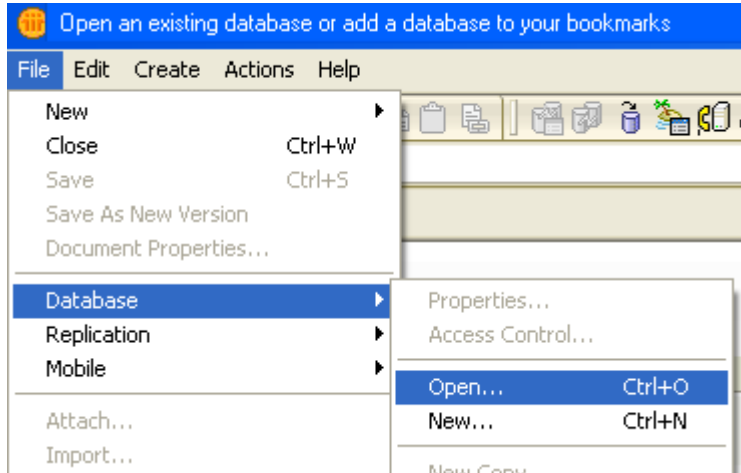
Open an existing database or add a database to your bookmarks

File Edit Create Actions Help

New
Close Ctrl+W
Save Ctrl+S
Save As New Version
Document Properties...

Database
Replication
Mobile

Attach...
Import...

Properties...
Access Control...

Open... Ctrl+O
New... Ctrl+N

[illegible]